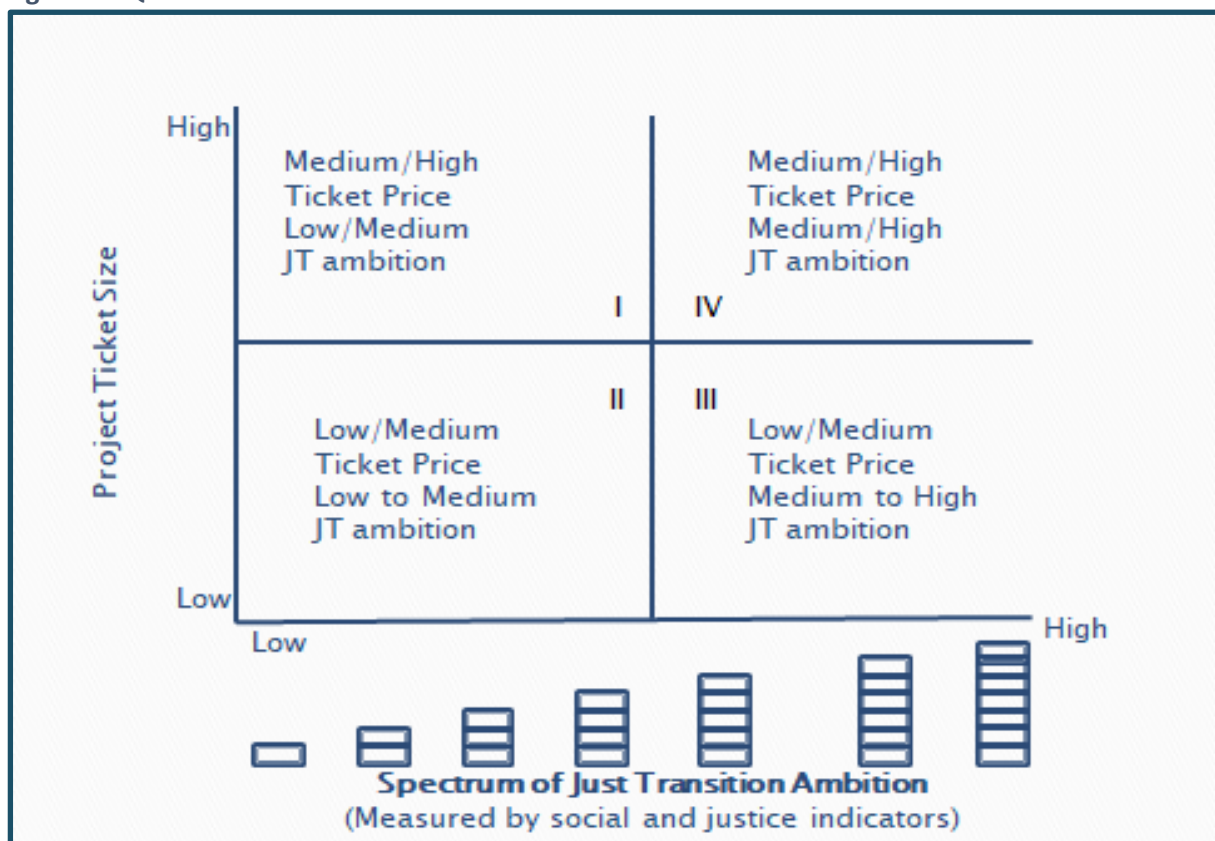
High

Low

Project Ticket Size

Medium/High Ticket Price Low/Medium JT ambition

I

Medium/High Ticket Price Medium/High JT ambition

IV

II

Low/Medium Ticket Price Low to Medium JT ambition

III

Low/Medium Ticket Price Medium to High JT ambition

Low

High

Spectrum of Just Transition Ambition
(Measured by social and justice indicators)